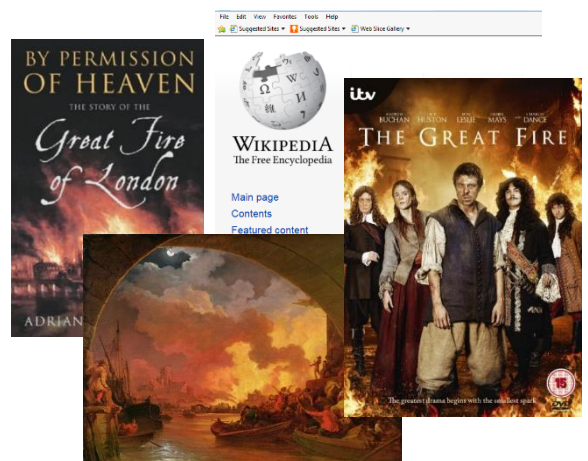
BY PERMISSION OF HEAVEN

THE STORY OF THE

Great Fire of London

ADRIAN

File Edit View Favorites Tools Help

Suggested Sites ▾ Suggested Sites ▾ Web Slice Gallery ▾

WIKIPEDIA
The Free Encyclopedia

Main page
Contents
Featured content

itv

ANDREW BUCHAN RORY KINNEAR JACK HUSTON OLIVER LESLIE DANIEL MAYS CHARLES DANCE

THE GREAT FIRE

15

The greatest drama begins with the smallest spark